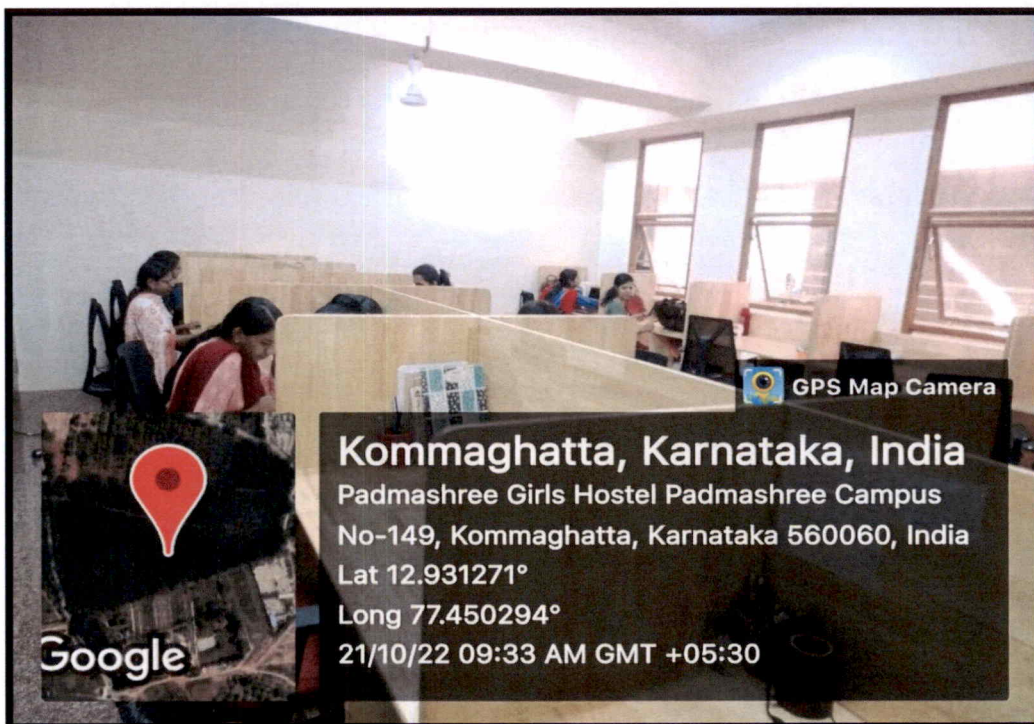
GPS Map Camera

Kommaghatta, Karnataka, India
Padmashree Girls Hostel Padmashree Campus No-149, Kommaghatta, Karnataka 560060, India
Lat 12.931271°
Long 77.450294°
21/10/22 09:33 AM GMT +05:30

Google